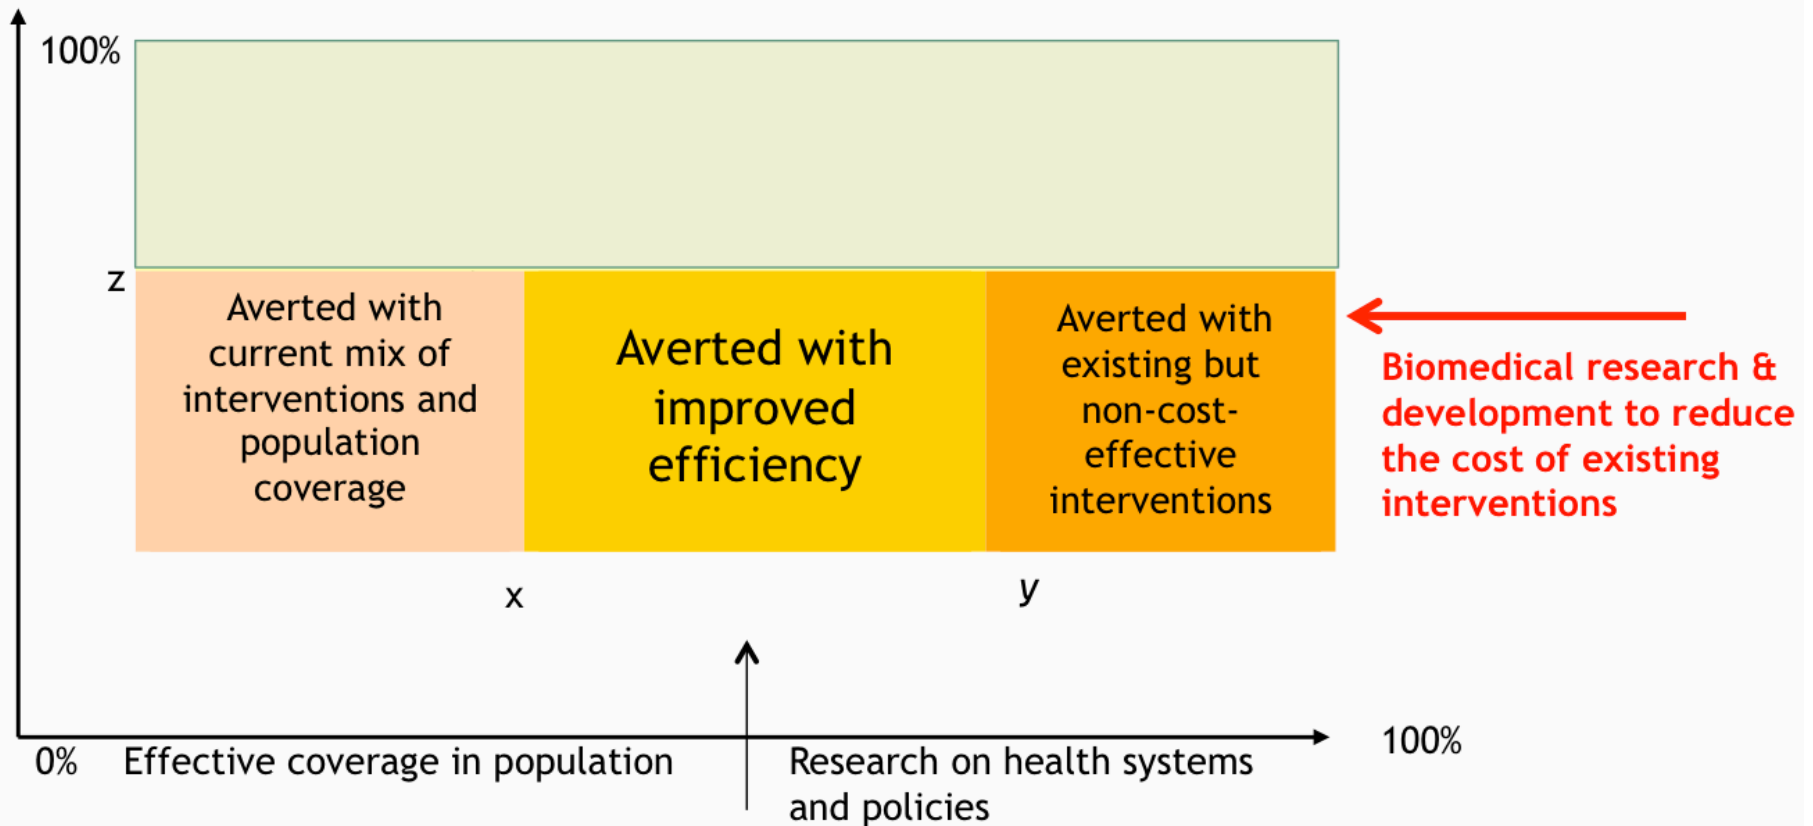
100%

z

Averted with current mix of interventions and population coverage

Averted with improved efficiency

Averted with existing but non-cost-effective interventions

Biomedical research & development to reduce the cost of existing interventions

x

y

0% Effective coverage in population

Research on health systems and policies

100%